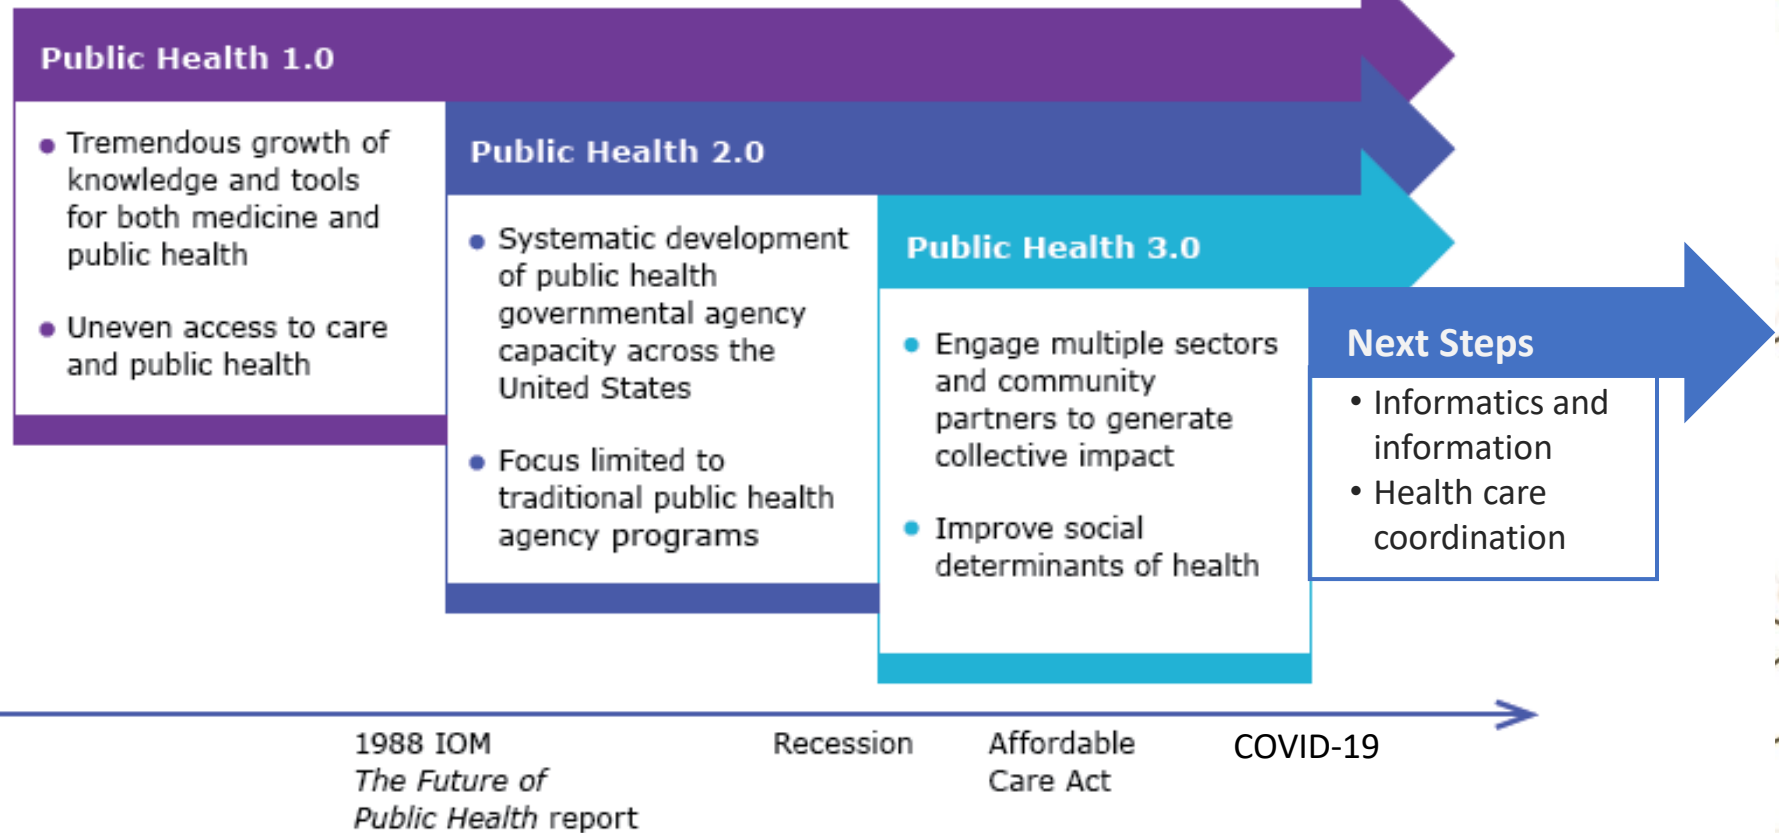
Public Health 1.0

• Tremendous growth of knowledge and tools for both medicine and public health

• Uneven access to care and public health

Public Health 2.0

• Systematic development of public health governmental agency capacity across the United States

• Focus limited to traditional public health agency programs

Public Health 3.0

• Engage multiple sectors and community partners to generate collective impact

• Improve social determinants of health

Next Steps

• Informatics and information
• Health care coordination

1988 IOM *The Future of Public Health* report

Recession

Affordable Care Act

COVID-19